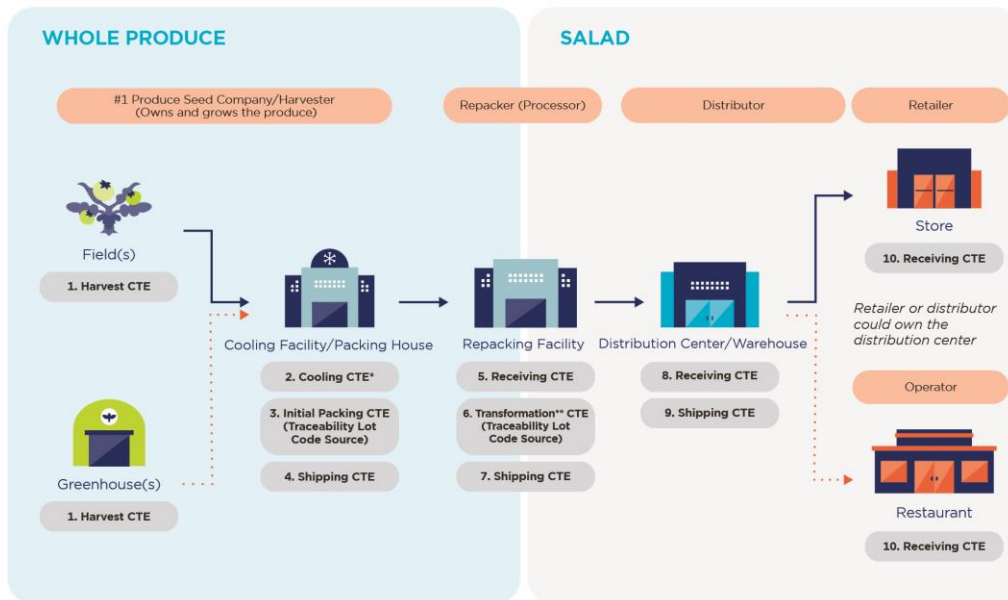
WHOLE PRODUCE

SALAD

#1 Produce Seed Company/Harvester (Owns and grows the produce)

Repacker (Processor)

Distributor

Retailer

Field(s)

1. Harvest CTE

Greenhouse(s)

1. Harvest CTE

Cooling Facility/Packing House

2. Cooling CTE*

3. Initial Packing CTE (Traceability Lot Code Source)

4. Shipping CTE

Repacking Facility

5. Receiving CTE

6. Transformation** CTE (Traceability Lot Code Source)

7. Shipping CTE

Distribution Center/Warehouse

8. Receiving CTE

9. Shipping CTE

Store

10. Receiving CTE

Retailer or distributor could own the distribution center

Operator

Restaurant

10. Receiving CTE